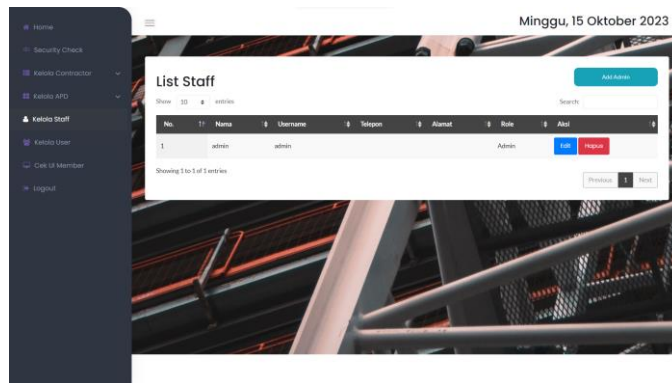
Home
Security Check
Kelola Contractor
Kelola APD
Kelola Staff
Kelola User
Cek UI Member
Logout

Minggu, 15 Oktober 2023

List Staff

Add Admin

Show 10 entries

Search:

| No. | Nama | Username | Telepon | Alamat | Role | Aksi |
|---|---|---|---|---|---|---|
| 1 | admin | admin | | | Admin | Edit Hapus |

Showing 1 to 1 of 1 entries

Previous 1 Next